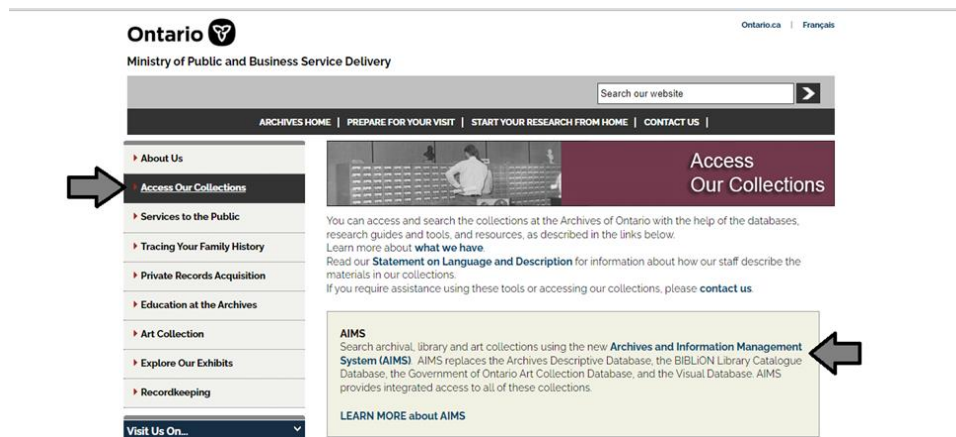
Ontario

Ministry of Public and Business Service Delivery

Ontario.ca | Français

Search our website

ARCHIVES HOME | PREPARE FOR YOUR VISIT | START YOUR RESEARCH FROM HOME | CONTACT US |

About Us

Access Our Collections

Services to the Public

Tracing Your Family History

Private Records Acquisition

Education at the Archives

Art Collection

Explore Our Exhibits

Recordkeeping

Visit Us On...

Access Our Collections

You can access and search the collections at the Archives of Ontario with the help of the databases, research guides and tools, and resources, as described in the links below.
Learn more about what we have.
Read our Statement on Language and Description for information about how our staff describe the materials in our collections.
If you require assistance using these tools or accessing our collections, please contact us.

AIMS

Search archival, library and art collections using the new Archives and Information Management System (AIMS). AIMS replaces the Archives Descriptive Database, the BIBLiON Library Catalogue Database, the Government of Ontario Art Collection Database, and the Visual Database. AIMS provides integrated access to all of these collections.

LEARN MORE about AIMS